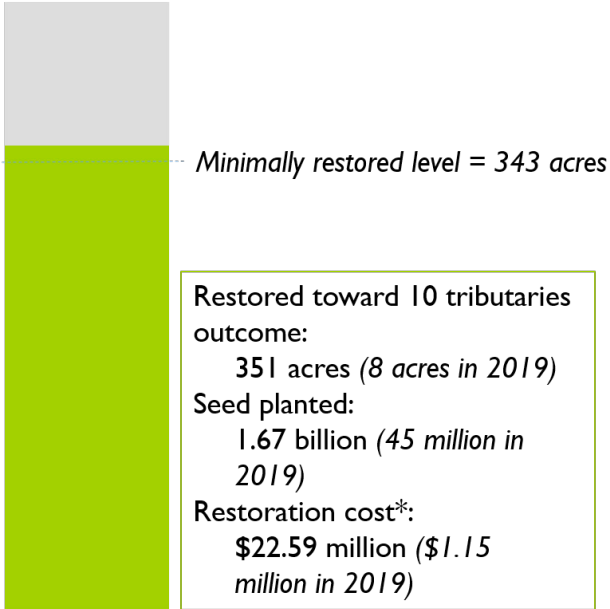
Minimally restored level = 343 acres

Restored toward 10 tributaries outcome:
351 acres (8 acres in 2019)
Seed planted:
1.67 billion (45 million in 2019)
Restoration cost*:
$22.59 million ($1.15 million in 2019)